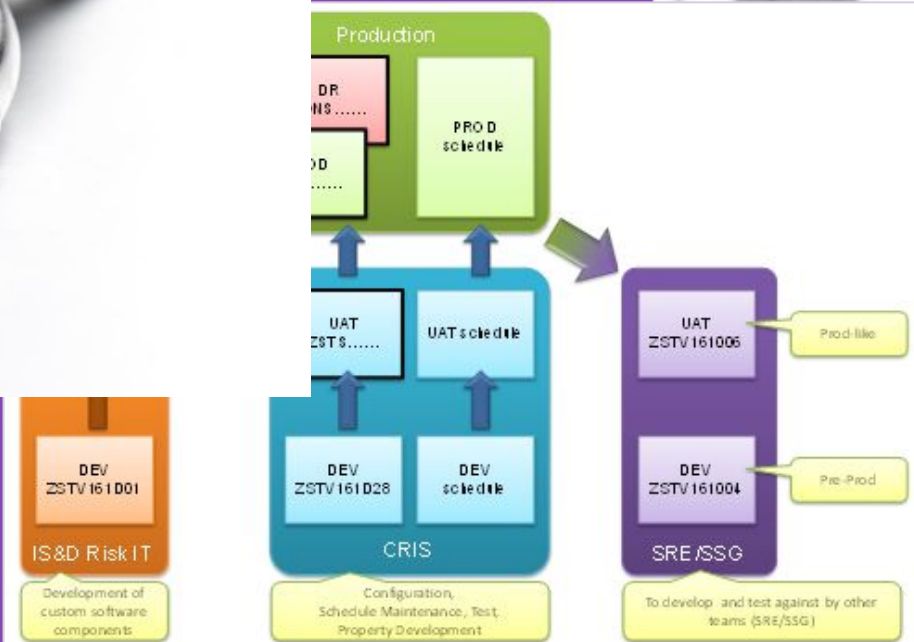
Production

DR
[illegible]NS......

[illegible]OD
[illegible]......

PROD
schedule

UAT
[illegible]ZSTS......

UAT schedule

UAT
ZSTV161006

Prod-like

DEV
ZSTV161D01

DEV
ZSTV161D28

DEV
schedule

DEV
ZSTV161004

Pre-Prod

IS&D Risk IT

CRIS

SRE/SSG

Development of custom software components

Configuration, Schedule Maintenance, Test, Property Development

To develop and test against by other teams (SRE/SSG)